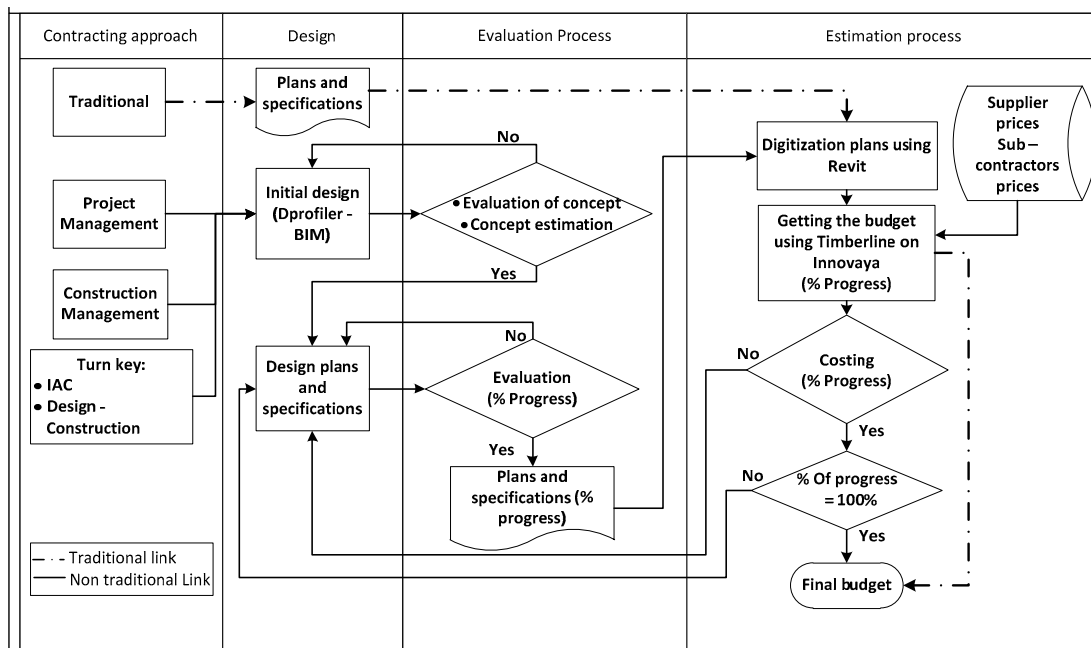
Contracting approach

Design

Evaluation Process

Estimation process

Traditional

Plans and specifications

Supplier prices Sub – contractors prices

No

Digitization plans using Revit

Project Management

Initial design (Dprofiler - BIM)

• Evaluation of concept
• Concept estimation

Getting the budget using Timberline on Innovaya (% Progress)

Yes

Construction Management

No

Turn key:
• IAC
• Design - Construction

Design plans and specifications

Evaluation (% Progress)

No

Costing (% Progress)

Yes

Yes

Plans and specifications (% progress)

No

% Of progress = 100%

Yes

- · - Traditional link
— Non traditional Link

Final budget